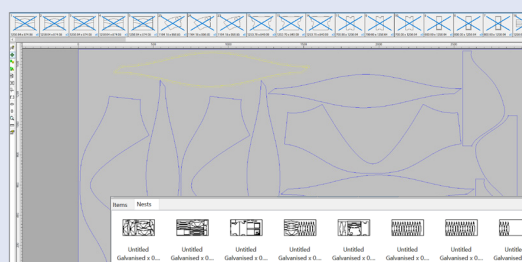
Items Nests

Untitled Galvanised x 0...
Untitled Galvanised x 0...
Untitled Galvanised x 0...
Untitled Galvanised x 0...
Untitled Galvanised x 0...
Untitled Galvanised x 0...
Untitled Galvanised x 0...
Untitled Galvanised x 0...